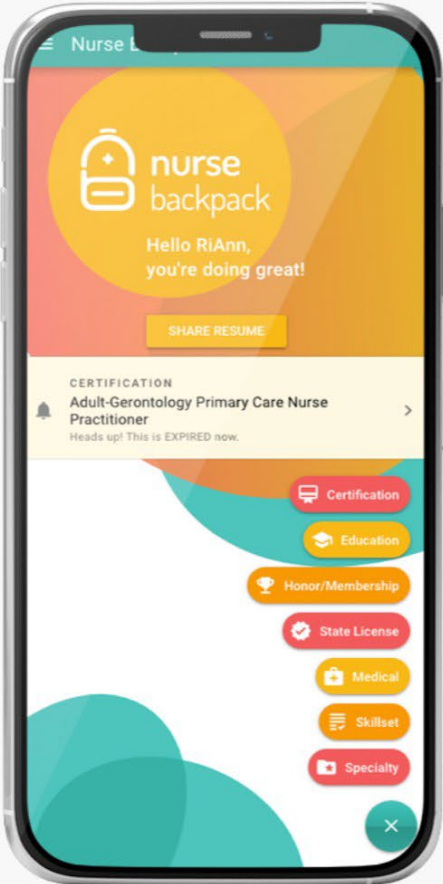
Nurse B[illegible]

nurse
backpack

Hello RiAnn,
you're doing great!

SHARE RESUME

CERTIFICATION
Adult-Gerontology Primary Care Nurse Practitioner
Heads up! This is EXPIRED now.

Certification
Education
Honor/Membership
State License
Medical
Skillset
Specialty